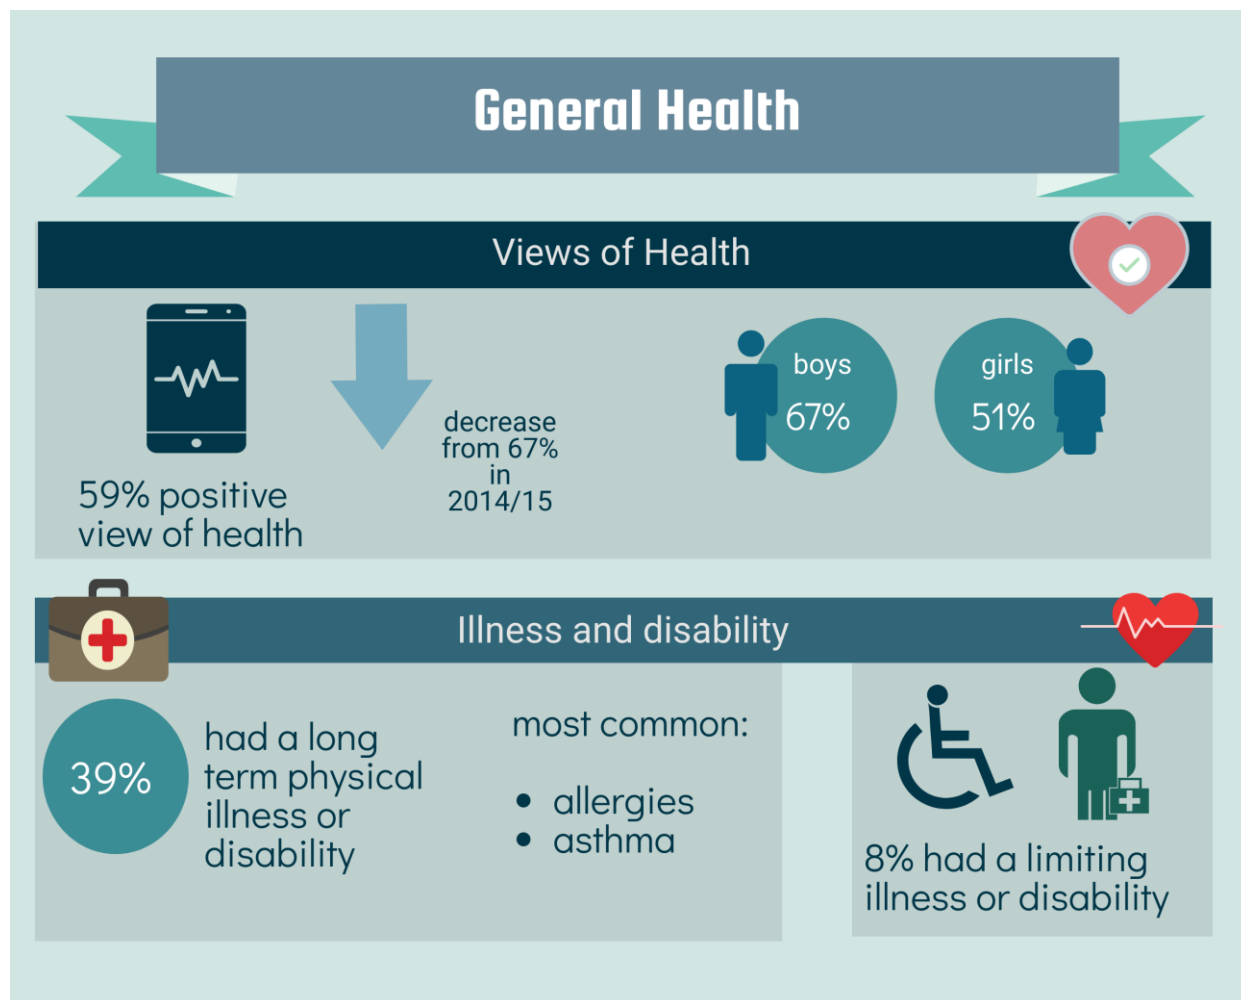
General Health

Views of Health

59% positive view of health

decrease from 67% in 2014/15

boys 67%

girls 51%

Illness and disability

39% had a long term physical illness or disability

most common:

- allergies
- asthma

8% had a limiting illness or disability